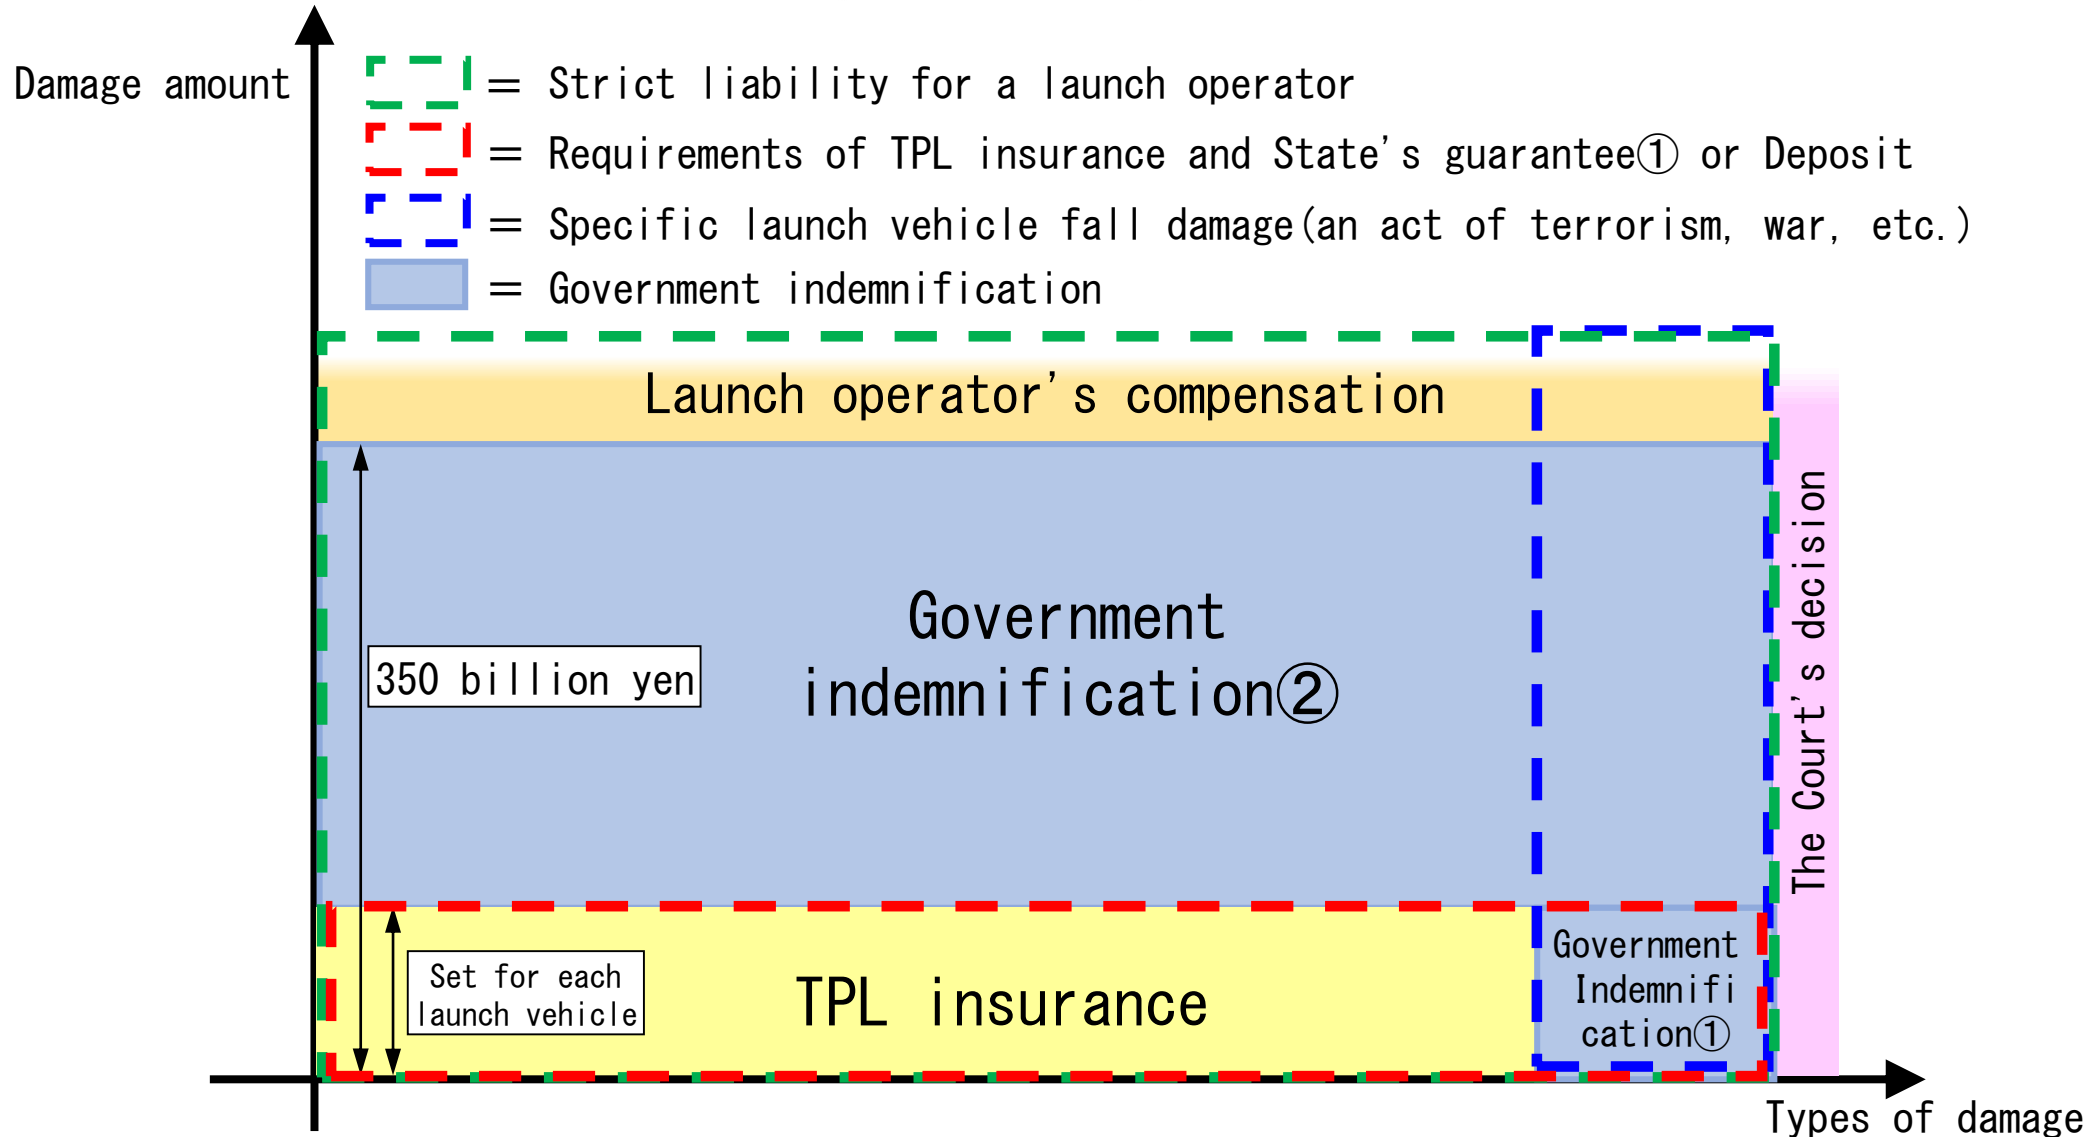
Damage amount

= Strict liability for a launch operator

= Requirements of TPL insurance and State's guarantee① or Deposit

= Specific launch vehicle fall damage(an act of terrorism, war, etc.)

= Government indemnification

Launch operator's compensation

Government indemnification②

350 billion yen

The Court's decision

Set for each launch vehicle

TPL insurance

Government Indemnification①

Types of damage